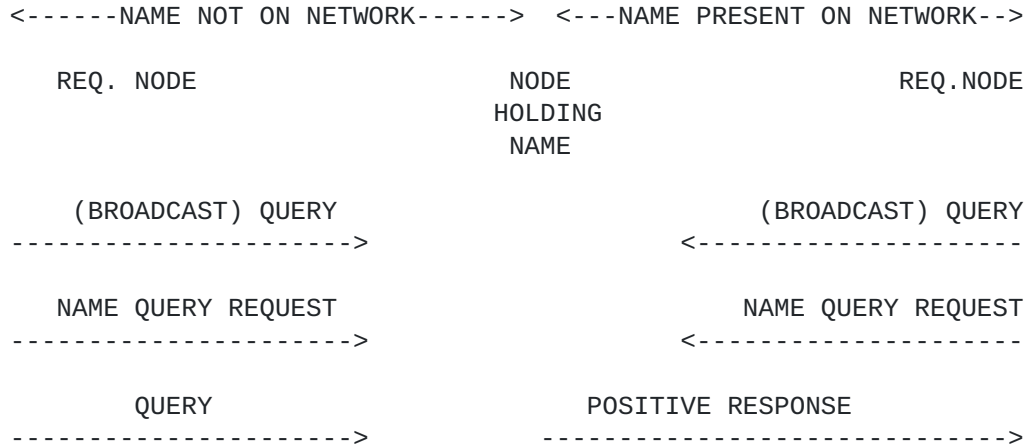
<------NAME NOT ON NETWORK------> <---NAME PRESENT ON NETWORK-->

REQ. NODE NODE HOLDING NAME REQ.NODE

(BROADCAST) QUERY (BROADCAST) QUERY
----------------------> <---------------------

NAME QUERY REQUEST NAME QUERY REQUEST
----------------------> <---------------------

QUERY POSITIVE RESPONSE
----------------------> ------------------------------>